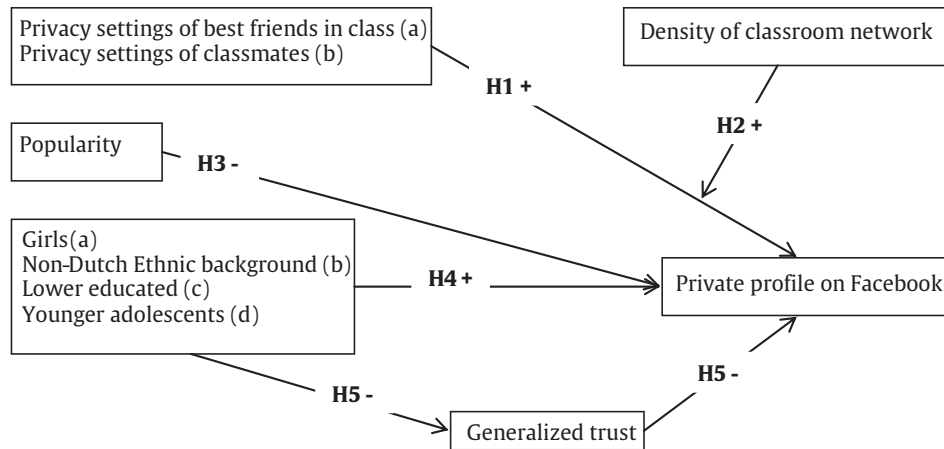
Privacy settings of best friends in class (a)
Privacy settings of classmates (b)

H1 +

Density of classroom network

H2 +

Popularity

H3 -

Girls(a)
Non-Dutch Ethnic background (b)
Lower educated (c)
Younger adolescents (d)

H4 +

Private profile on Facebook

H5 -

H5 -

Generalized trust